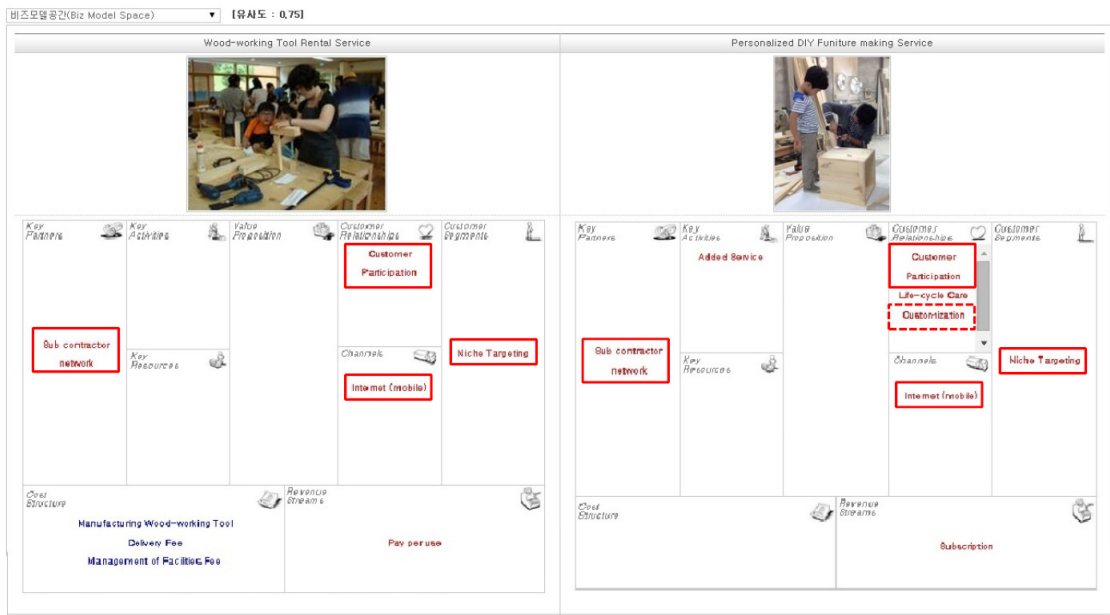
비즈모델공간(Biz Model Space) ▼ [유사도 : 0.75]

Wood-working Tool Rental Service

Key Partners

Key Activities

Value Proposition

Customer Relationships

Customer Participation

Customer Segments

Sub contractor network

Key Resources

Channels

Internet (mobile)

Niche Targeting

Cost Structure

Manufacturing Wood-working Tool

Delivery Fee

Management of Facilities Fee

Revenue Streams

Pay per use

Personalized DIY Funiture making Service

Key Partners

Key Activities

Added Service

Value Proposition

Customer Relationships

Customer Participation

Life-cycle Care

Customization

Customer Segments

Sub contractor network

Key Resources

Channels

Internet (mobile)

Niche Targeting

Cost Structure

Revenue Streams

Subscription